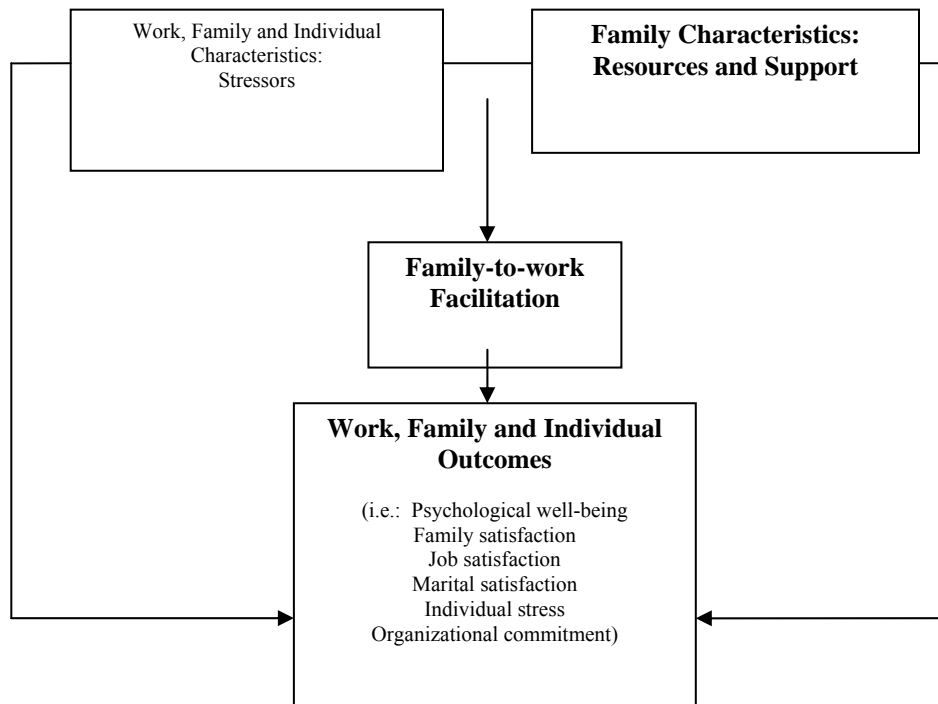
Work, Family and Individual Characteristics: Stressors

Family Characteristics: Resources and Support

Family-to-work Facilitation

Work, Family and Individual Outcomes

(i.e.: Psychological well-being
Family satisfaction
Job satisfaction
Marital satisfaction
Individual stress
Organizational commitment)